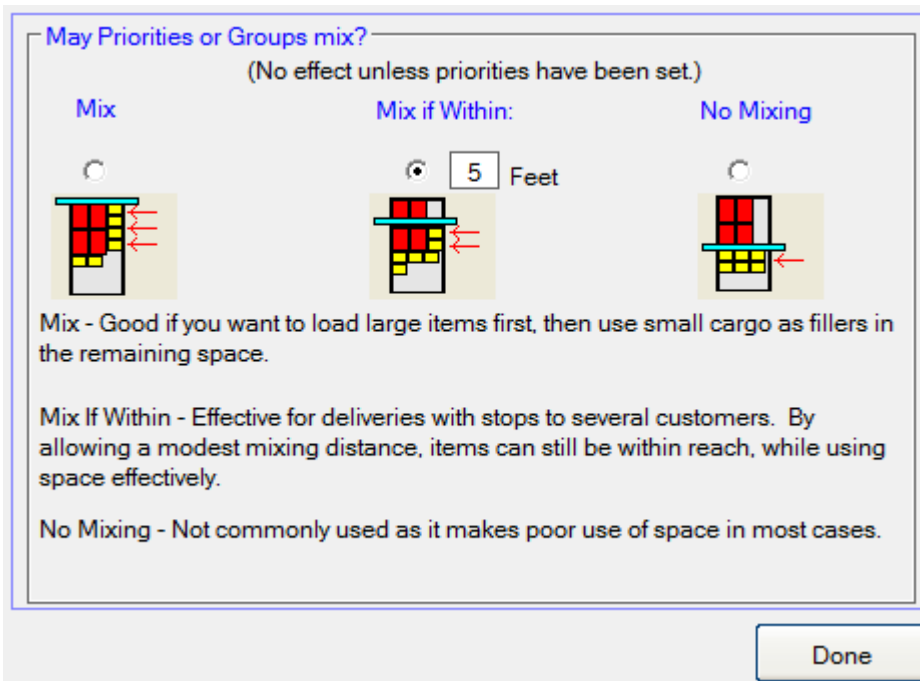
May Priorities or Groups mix?

(No effect unless priorities have been set.)

Mix

Mix if Within:

No Mixing

5 Feet

Mix - Good if you want to load large items first, then use small cargo as fillers in the remaining space.

Mix If Within - Effective for deliveries with stops to several customers. By allowing a modest mixing distance, items can still be within reach, while using space effectively.

No Mixing - Not commonly used as it makes poor use of space in most cases.

Done